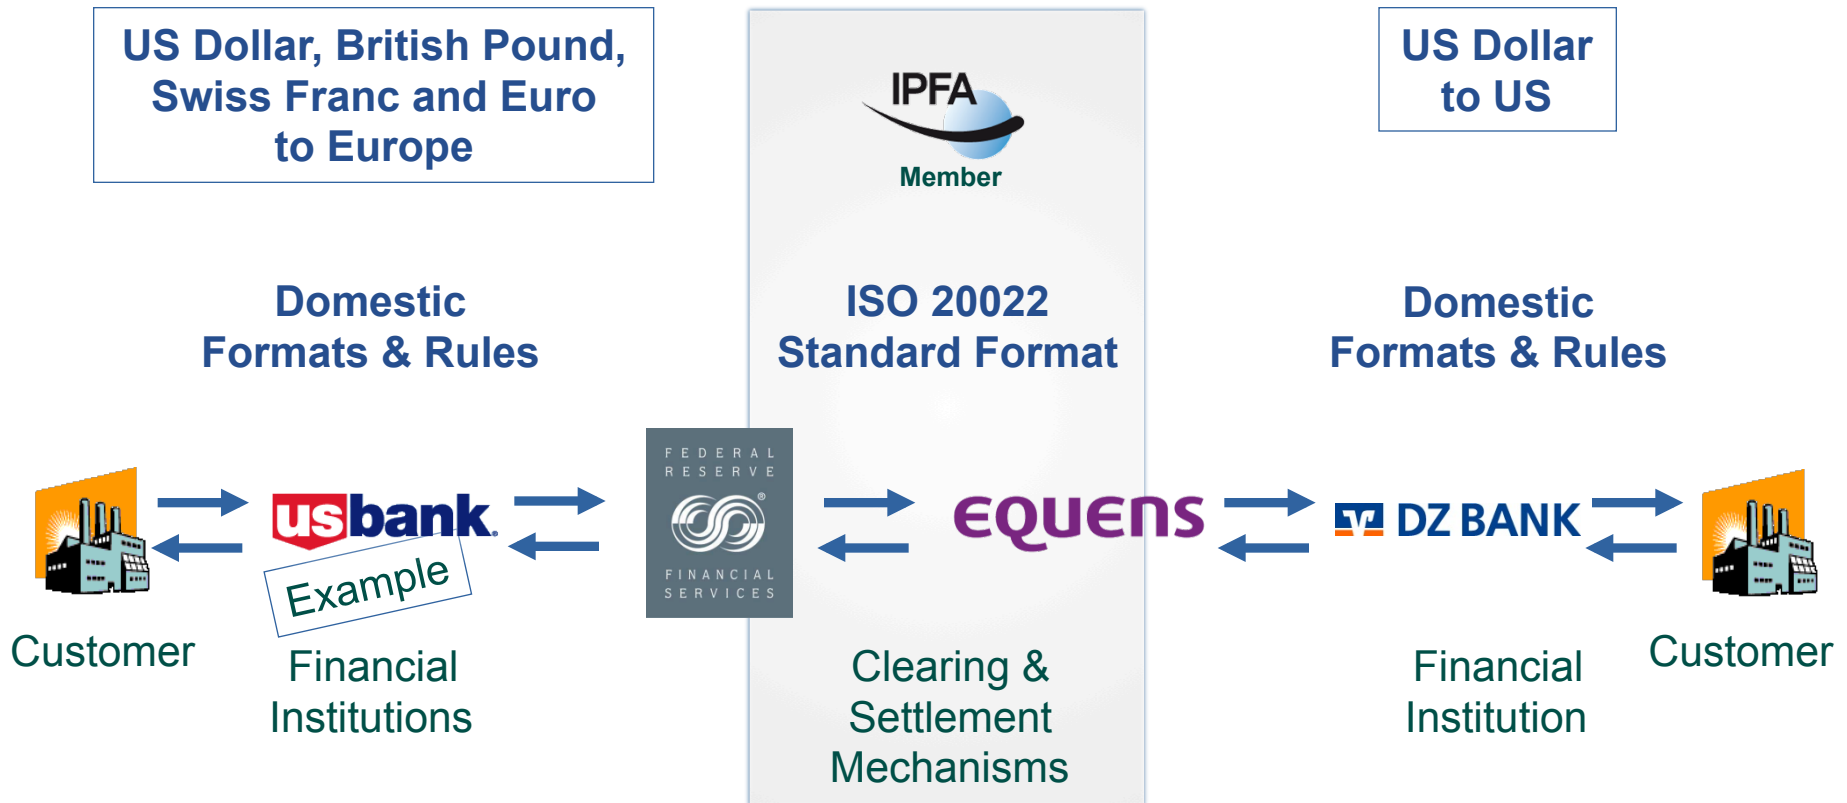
US Dollar, British Pound, Swiss Franc and Euro to Europe

IPFA
Member

US Dollar to US

Domestic Formats & Rules

ISO 20022 Standard Format

Domestic Formats & Rules

usbank

Example

FEDERAL RESERVE
FINANCIAL SERVICES

EQUENS

DZ BANK

Customer

Financial Institutions

Clearing & Settlement Mechanisms

Financial Institution

Customer